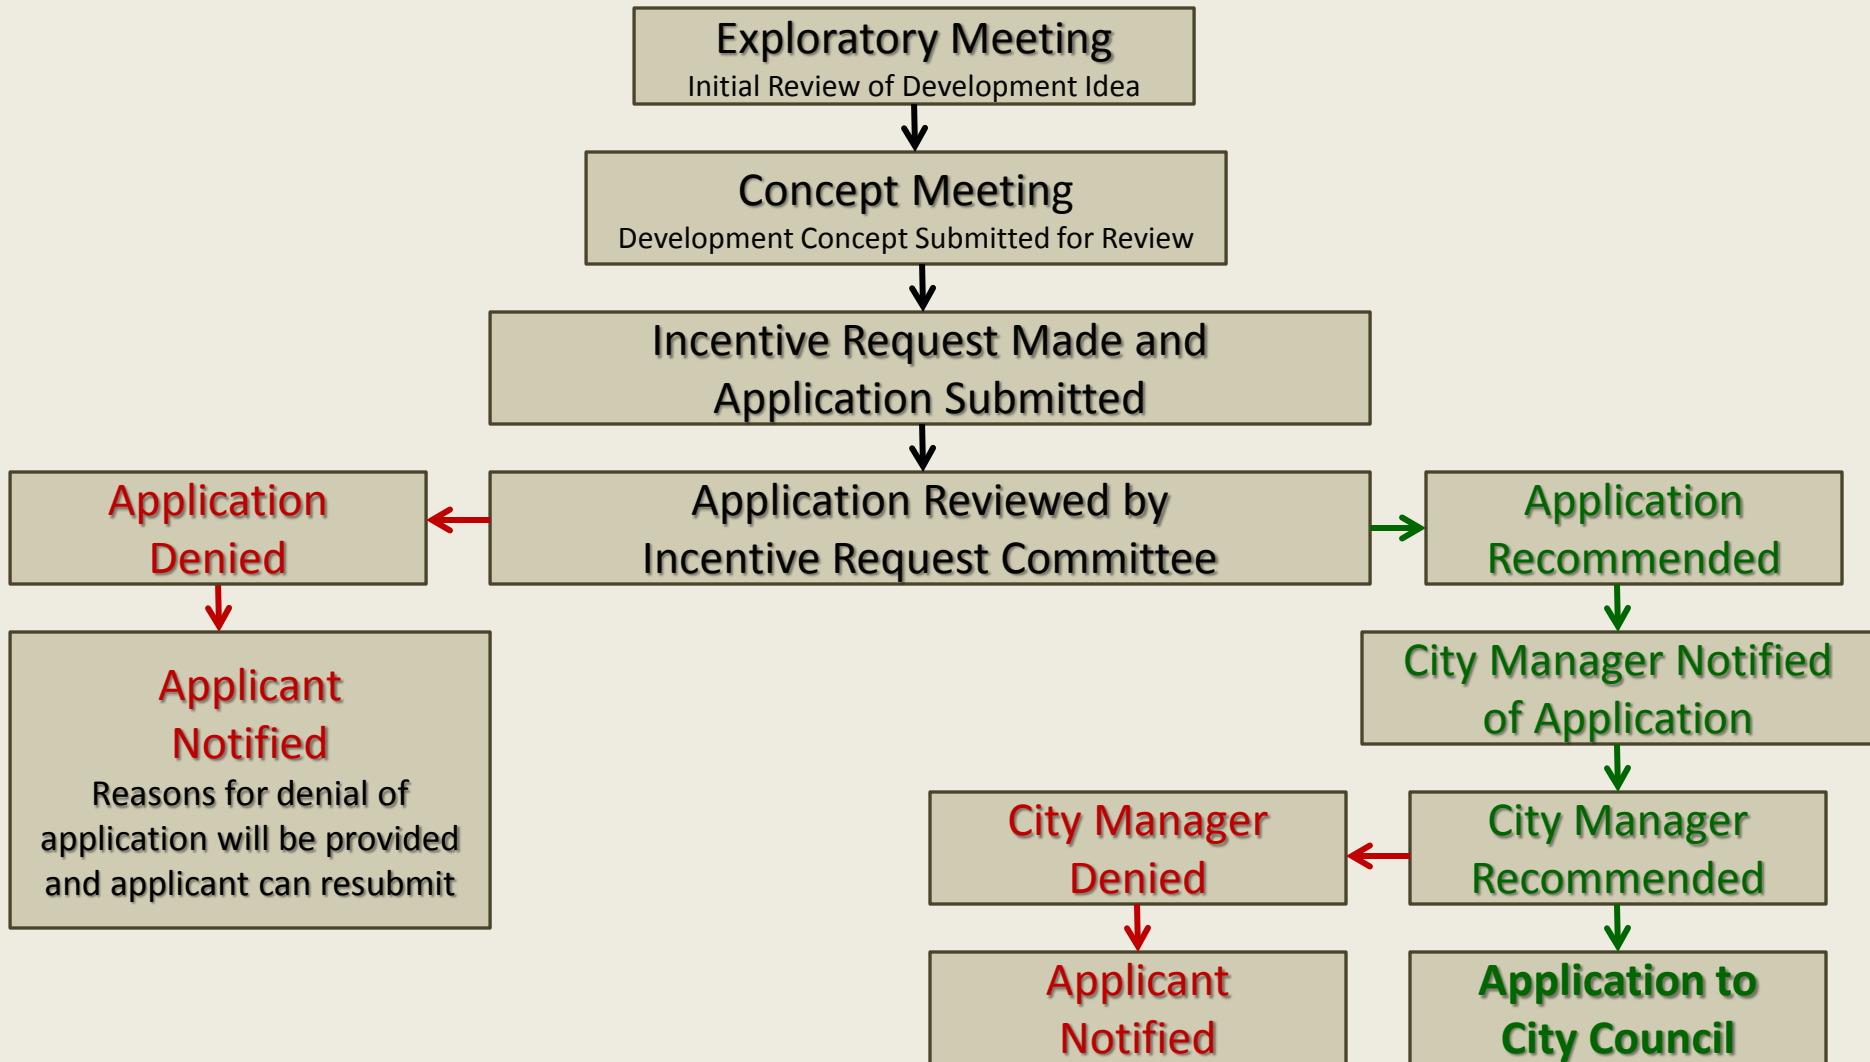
Exploratory Meeting
Initial Review of Development Idea

Concept Meeting
Development Concept Submitted for Review

Incentive Request Made and Application Submitted

Application Denied

Application Reviewed by Incentive Request Committee

Application Recommended

Applicant Notified
Reasons for denial of application will be provided and applicant can resubmit

City Manager Notified of Application

City Manager Denied

City Manager Recommended

Applicant Notified

Application to City Council